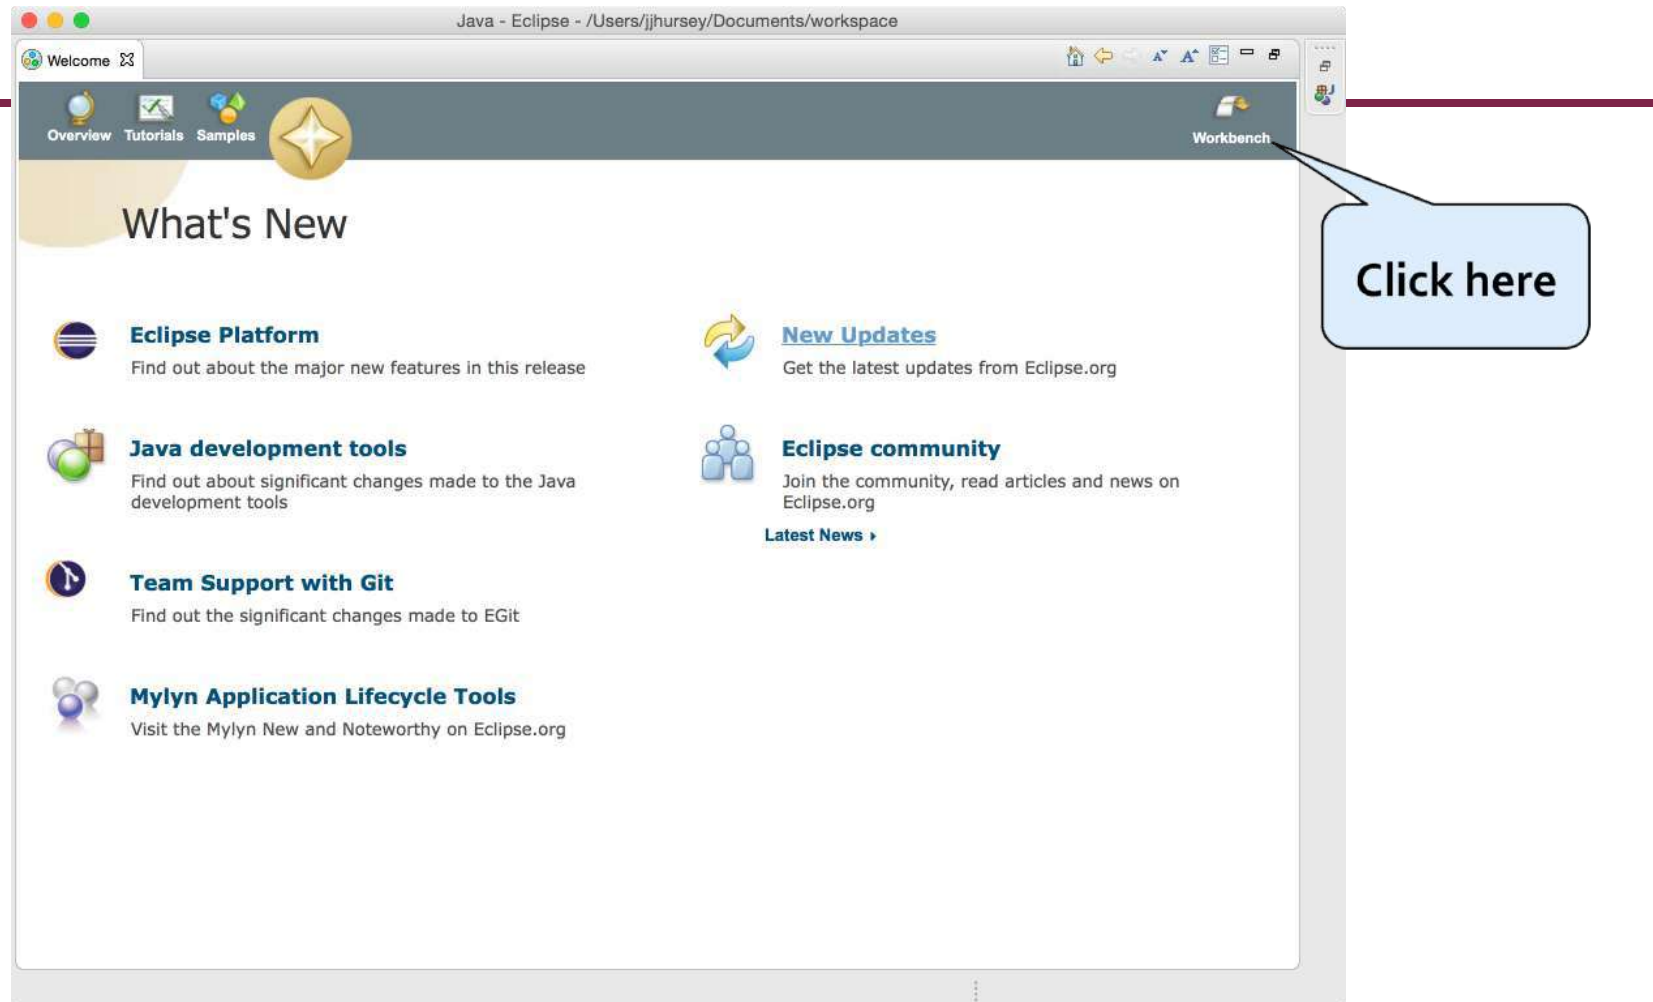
Java - Eclipse - /Users/jjhursey/Documents/workspace

Welcome

Overview Tutorials Samples

Workbench

Click here

What's New

Eclipse Platform
Find out about the major new features in this release

New Updates
Get the latest updates from Eclipse.org

Java development tools
Find out about significant changes made to the Java development tools

Eclipse community
Join the community, read articles and news on Eclipse.org

Latest News ›

Team Support with Git
Find out the significant changes made to EGit

Mylyn Application Lifecycle Tools
Visit the Mylyn New and Noteworthy on Eclipse.org